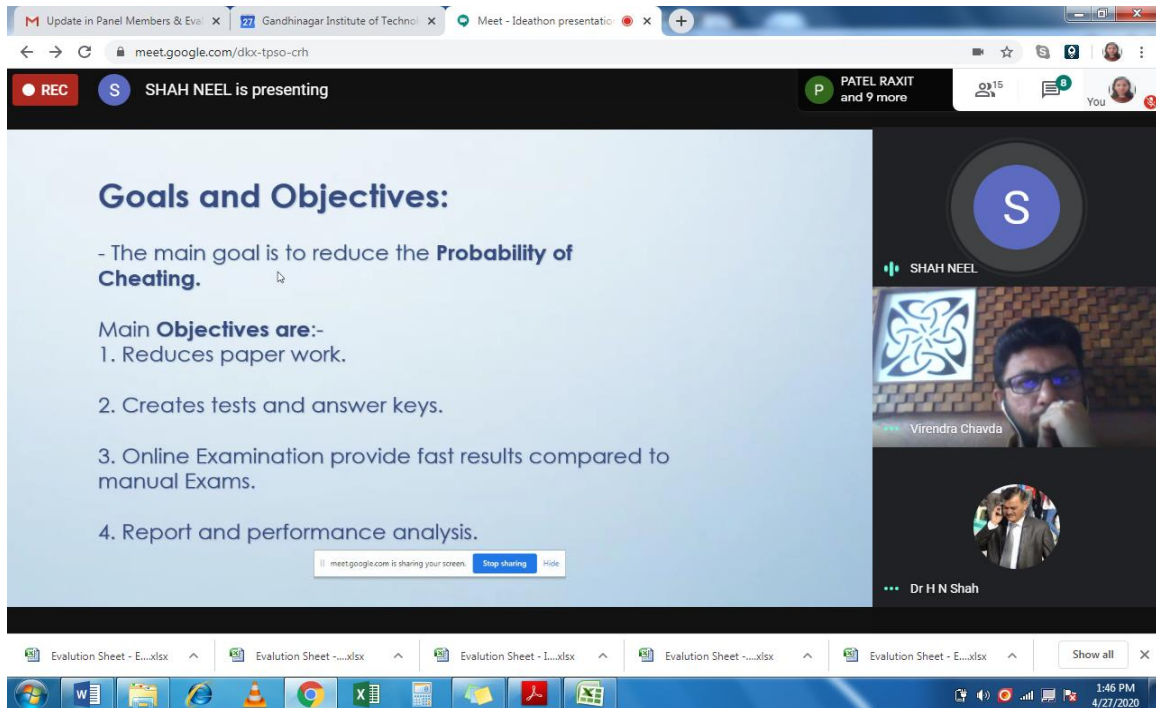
M Update in Panel Members & Eval ×
27 Gandhinagar Institute of Technol ×
Meet - Ideathon presentatio ×
+

meet.google.com/dkx-tpso-crh

REC
S SHAH NEEL is presenting
P PATEL RAXIT and 9 more
15
8
You

Goals and Objectives:

- The main goal is to reduce the **Probability of Cheating.**

Main **Objectives are**:-
1. Reduces paper work.

2. Creates tests and answer keys.

3. Online Examination provide fast results compared to manual Exams.

4. Report and performance analysis.

meet.google.com is sharing your screen. Stop sharing Hide

S
SHAH NEEL
Virendra Chavda
Dr H N Shah

Evalution Sheet - E....xlsx
Evalution Sheet -....xlsx
Evalution Sheet - I....xlsx
Evalution Sheet -....xlsx
Evalution Sheet - E....xlsx
Show all

1:46 PM
4/27/2020